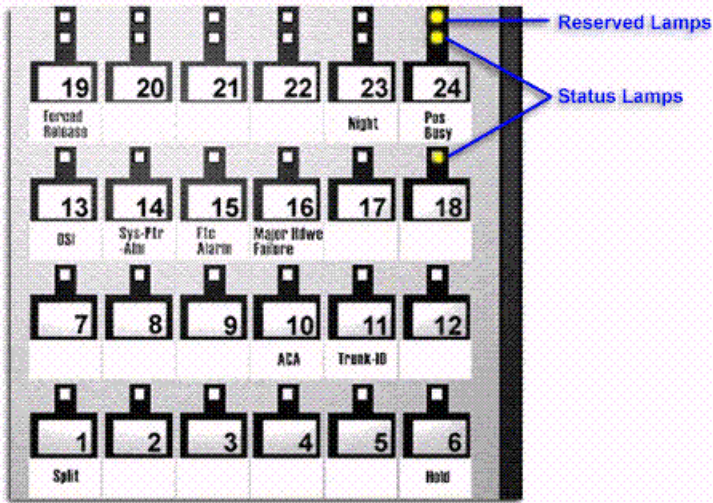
Reserved Lamps

Status Lamps

19
Forced Release

20

21

22

23
Night

24
Pos Busy

13
DS1

14
Sys-Ptr -Alm

15
Ftc Alarm

16
Major Hdwe Failure

17

18

7

8

9

10
ACA

11
Trunk-ID

12

1
Split

2

3

4

5

6
Hold